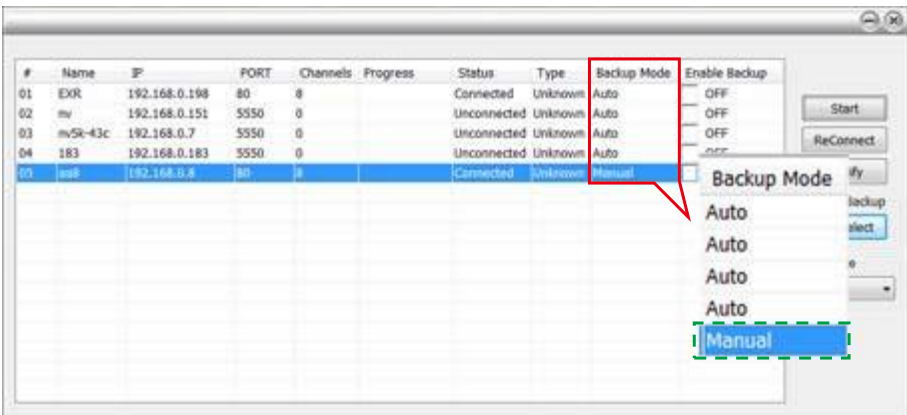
| # | Name | IP | PORT | Channels | Progress | Status | Type | Backup Mode | Enable Backup |
|---|---|---|---|---|---|---|---|---|---|
| 01 | EXR | 192.168.0.198 | 80 | 8 | | Connected | Unknown | Auto | OFF |
| 02 | nv | 192.168.0.151 | 5550 | 0 | | Unconnected | Unknown | Auto | OFF |
| 03 | nv5k-43c | 192.168.0.7 | 5550 | 0 | | Unconnected | Unknown | Auto | OFF |
| 04 | 183 | 192.168.0.183 | 5550 | 0 | | Unconnected | Unknown | Auto | |
| 05 | aa8 | 192.168.0.8 | 80 | 8 | | Connected | Unknown | Manual | |

Start
ReConnect
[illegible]fy
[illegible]ackup
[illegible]elect
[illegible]e

Backup Mode
Auto
Auto
Auto
Auto
Manual